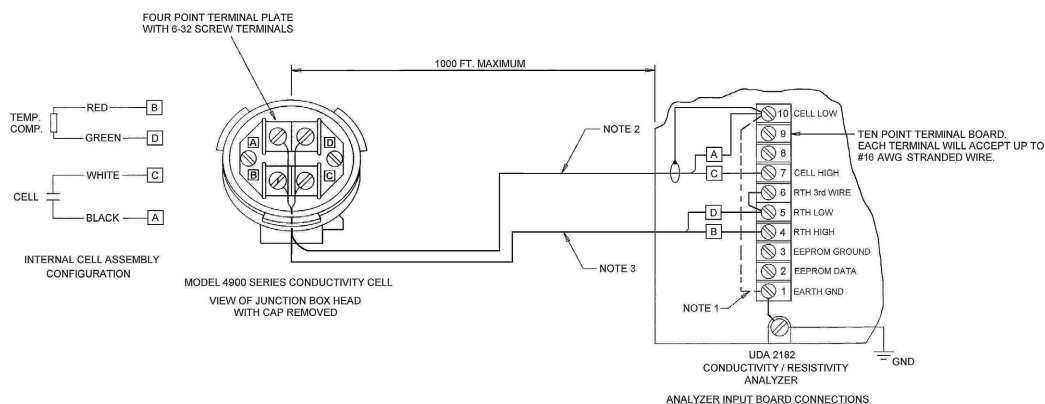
FOUR POINT TERMINAL PLATE WITH 6-32 SCREW TERMINALS

1000 FT. MAXIMUM

TEMP. COMP.

RED B

GREEN D

CELL

WHITE C

BLACK A

INTERNAL CELL ASSEMBLY CONFIGURATION

A D B C

MODEL 4900 SERIES CONDUCTIVITY CELL

VIEW OF JUNCTION BOX HEAD WITH CAP REMOVED

NOTE 2

NOTE 3

A C D B

10 CELL LOW
9
8
7 CELL HIGH
6 RTH 3rd WIRE
5 RTH LOW
4 RTH HIGH
3 EEPROM GROUND
2 EEPROM DATA
1 EARTH GND

TEN POINT TERMINAL BOARD. EACH TERMINAL WILL ACCEPT UP TO #16 AWG STRANDED WIRE.

NOTE 1

GND

UDA 2182 CONDUCTIVITY / RESISTIVITY ANALYZER

ANALYZER INPUT BOARD CONNECTIONS